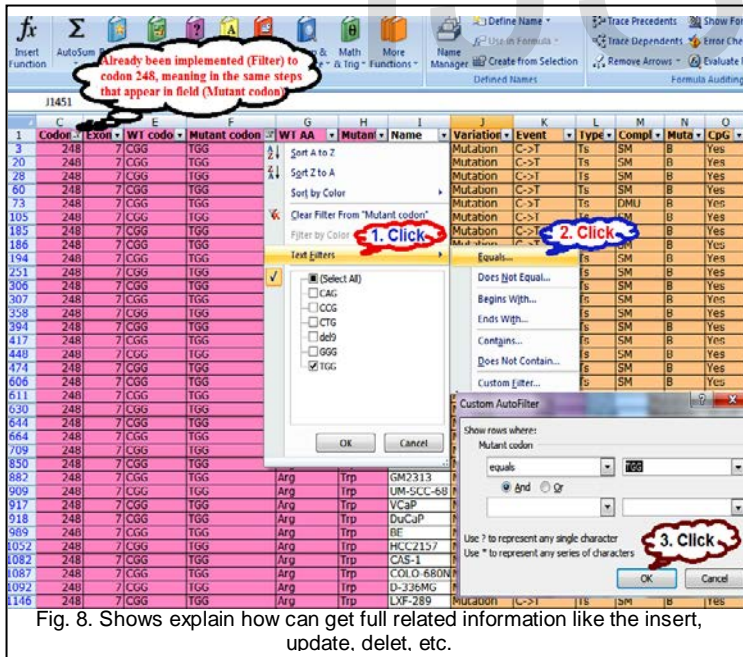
Insert Function | AutoSum | Math & Trig | More Functions | Name Manager | Define Name | Use in Formula | Create from Selection | Defined Names | Trace Precedents | Trace Dependents | Remove Arrows | Show For | Error Che | Evaluate | Formula Auditing

Already been implemented (Filter) to codon 248, meaning in the same steps that appear in field (Mutant codon)

J1451

| | C | D | E | F | G | H | I | J | K | L | M | N | O |
|---|---|---|---|---|---|---|---|---|---|---|---|---|---|
| 1 | Codon | Exon | WT codo | Mutant codon | WT AA | Mutan | Name | Variation | Event | Type | Compl | Muta | CpG |
| 3 | 248 | 7 | CGG | TGG | | | | Mutation | C->T | Ts | SM | B | Yes |
| 20 | 248 | 7 | CGG | TGG | | | | Mutation | C->T | Ts | SM | B | Yes |
| 28 | 248 | 7 | CGG | TGG | | | | Mutation | C->T | Ts | SM | B | Yes |
| 60 | 248 | 7 | CGG | TGG | | | | Mutation | C->T | Ts | SM | B | Yes |
| 73 | 248 | 7 | CGG | TGG | | | | Mutation | C->T | Ts | DMU | B | Yes |
| 105 | 248 | 7 | CGG | TGG | | | | Mutation | C->T | | | B | Yes |
| 185 | 248 | 7 | CGG | TGG | | | | Mutation | C->T | | | B | Yes |
| 186 | 248 | 7 | CGG | TGG | | | | | | | | B | Yes |
| 194 | 248 | 7 | CGG | TGG | | | | | | Ts | SM | B | Yes |
| 251 | 248 | 7 | CGG | TGG | | | | | | Ts | SM | B | Yes |
| 306 | 248 | 7 | CGG | TGG | | | | | | Ts | SM | B | Yes |
| 307 | 248 | 7 | CGG | TGG | | | | | | Ts | SM | B | Yes |
| 358 | 248 | 7 | CGG | TGG | | | | | | Ts | SM | B | Yes |
| 394 | 248 | 7 | CGG | TGG | | | | | | Ts | SM | B | Yes |
| 417 | 248 | 7 | CGG | TGG | | | | | | Ts | SM | B | Yes |
| 448 | 248 | 7 | CGG | TGG | | | | | | Ts | SM | B | Yes |
| 474 | 248 | 7 | CGG | TGG | | | | | | Ts | SM | B | Yes |
| 606 | 248 | 7 | CGG | TGG | | | | | | Ts | SM | B | Yes |
| 611 | 248 | 7 | CGG | TGG | | | | | | | | | |
| 630 | 248 | 7 | CGG | TGG | | | | | | | | | |
| 644 | 248 | 7 | CGG | TGG | | | | | | | | | |
| 664 | 248 | 7 | CGG | TGG | | | | | | | | | |
| 709 | 248 | 7 | CGG | TGG | | | | | | | | | |
| 850 | 248 | 7 | CGG | TGG | | | | | | | | | |
| 882 | 248 | 7 | CGG | TGG | Arg | Trp | GM2313 | | | | | | |
| 909 | 248 | 7 | CGG | TGG | Arg | Trp | UM-SCC-6B | | | | | | |
| 917 | 248 | 7 | CGG | TGG | Arg | Trp | VCaP | | | | | | |
| 918 | 248 | 7 | CGG | TGG | Arg | Trp | DuCaP | | | | | | |
| 989 | 248 | 7 | CGG | TGG | Arg | Trp | BE | | | | | | |
| 1052 | 248 | 7 | CGG | TGG | Arg | Trp | HCC2157 | | | | | | |
| 1082 | 248 | 7 | CGG | TGG | Arg | Trp | CAS-1 | | | | | | |
| 1087 | 248 | 7 | CGG | TGG | Arg | Trp | COLO-680N | | | | | | |
| 1092 | 248 | 7 | CGG | TGG | Arg | Trp | D-336MG | | | | | | |
| 1146 | 248 | 7 | CGG | TGG | Arg | Trp | LXF-289 | Mutation | C->T | Ts | SM | B | Yes |

Sort A to Z
Sort Z to A
Sort by Color
Clear Filter From "Mutant codon"
Filter by Color
1. Click
Text Filters
(Select All)
CAG
CCG
CTG
del9
GGG
TGG
OK
Cancel

2. Click
Equals...
Does Not Equal...
Begins With...
Ends With...
Contains...
Does Not Contain...
Custom Filter...

Custom AutoFilter
Show rows where:
Mutant codon
equals
TGG
And Or
Use ? to represent any single character
Use * to represent any series of characters
3. Click
OK
Cancel

Fig. 8. Shows explain how can get full related information like the insert, update, delet, etc.